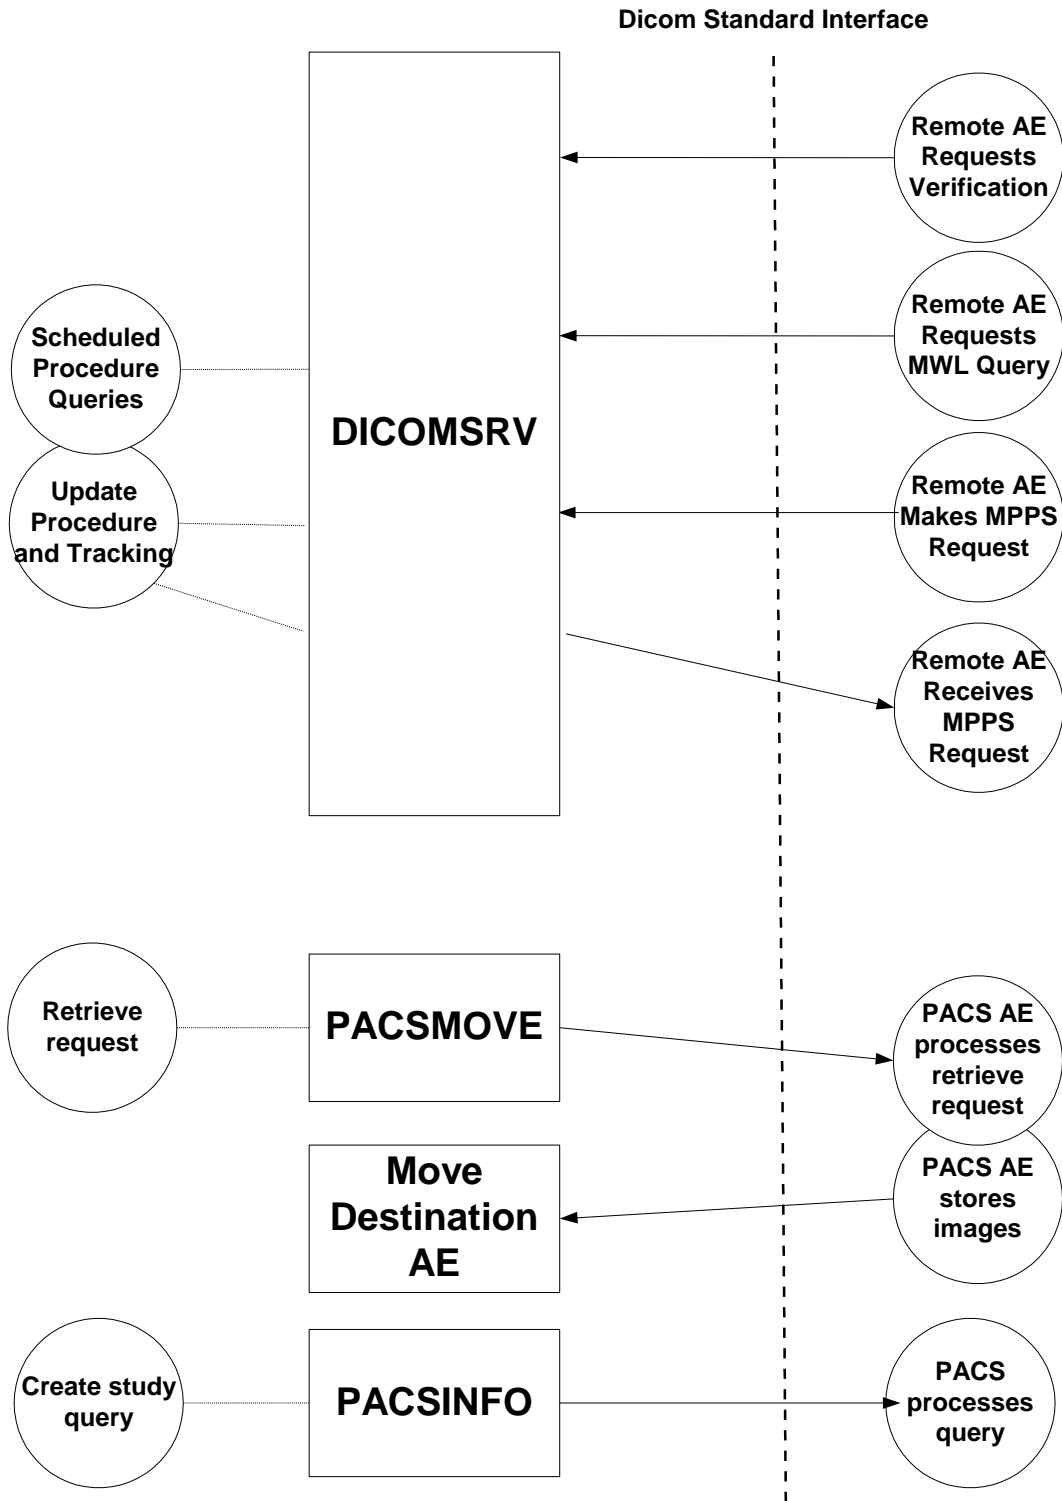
Dicom Standard Interface

Remote AE Requests Verification

Remote AE Requests MWL Query

Scheduled Procedure Queries

DICOMSRV

Update Procedure and Tracking

Remote AE Makes MPPS Request

Remote AE Receives MPPS Request

Retrieve request

PACSMOVE

PACS AE processes retrieve request

Move Destination AE

PACS AE stores images

Create study query

PACSINFO

PACS processes query